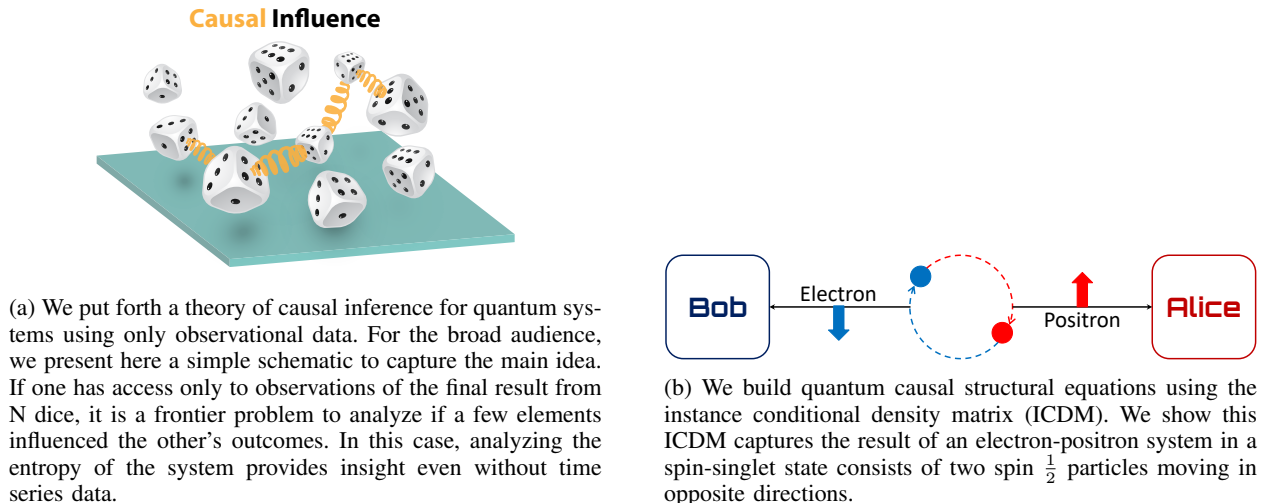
Causal Influence

(a) We put forth a theory of causal inference for quantum systems using only observational data. For the broad audience, we present here a simple schematic to capture the main idea. If one has access only to observations of the final result from N dice, it is a frontier problem to analyze if a few elements influenced the other's outcomes. In this case, analyzing the entropy of the system provides insight even without time series data.

Bob

Electron

Positron

Alice

(b) We build quantum causal structural equations using the instance conditional density matrix (ICDM). We show this ICDM captures the result of an electron-positron system in a spin-singlet state consists of two spin $\frac{1}{2}$ particles moving in opposite directions.